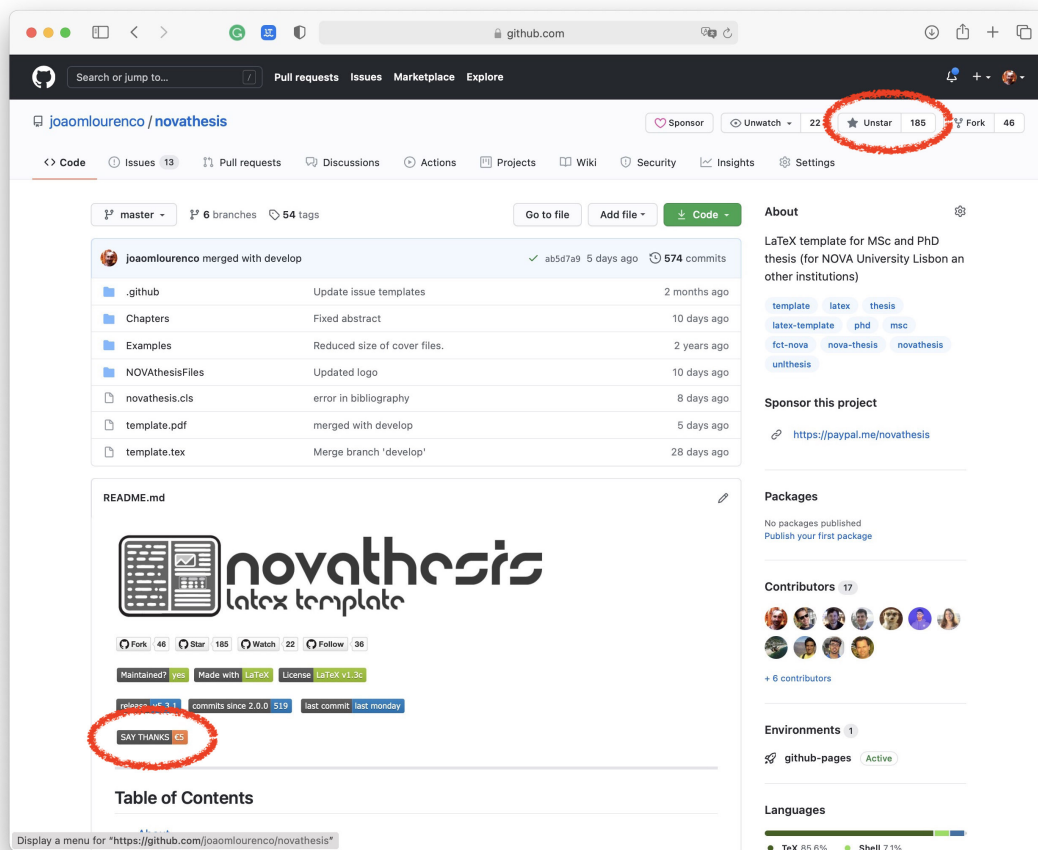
github.com

Search or jump to... / Pull requests Issues Marketplace Explore

joaomlourenco / novathesis

Sponsor Unwatch 22 Unstar 185 Fork 46

Code Issues 13 Pull requests Discussions Actions Projects Wiki Security Insights Settings

master 6 branches 54 tags Go to file Add file Code

joaomlourenco merged with develop ab5d7a9 5 days ago 574 commits

| | | |
|---|---|---|
| .github | Update issue templates | 2 months ago |
| Chapters | Fixed abstract | 10 days ago |
| Examples | Reduced size of cover files. | 2 years ago |
| NOVAthesisFiles | Updated logo | 10 days ago |
| novathesis.cls | error in bibliography | 8 days ago |
| template.pdf | merged with develop | 5 days ago |
| template.tex | Merge branch 'develop' | 28 days ago |

README.md

novathesis
latex template

Fork 46 Star 185 Watch 22 Follow 36

Maintained? yes Made with LaTeX License LaTeX v1.3c

release v5.3.1 commits since 2.0.0 519 last commit last monday

SAY THANKS €5

Table of Contents

About

LaTeX template for MSc and PhD thesis (for NOVA University Lisbon an other institutions)

template latex thesis latex-template phd msc fct-nova nova-thesis novathesis unlthesis

Sponsor this project

https://paypal.me/novathesis

Packages

No packages published
Publish your first package

Contributors 17

+ 6 contributors

Environments 1

github-pages Active

Languages

TeX 85.6% Shell 7.1%

Display a menu for "https://github.com/joaomlourenco/novathesis"